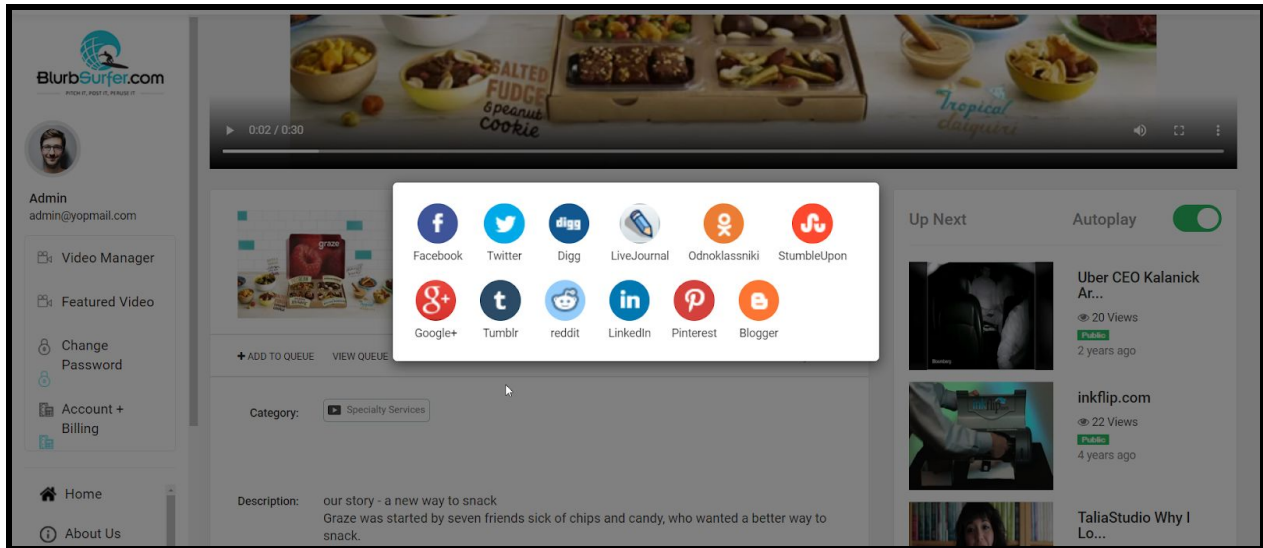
BlurbSurfer.com
PITCH IT, POST IT, PERUSE IT

Admin
admin@yopmail.com

Video Manager

Featured Video

Change Password

Account + Billing

Home

About Us

SALTED FUDGE & peanut cookie

Tropical daiquiri

0:02 / 0:30

graze

+ ADD TO QUEUE VIEW QUEUE

Facebook Twitter Digg LiveJournal Odnoklassniki StumbleUpon

Google+ Tumblr reddit LinkedIn Pinterest Blogger

Category: Specialty Services

Description: our story - a new way to snack
Graze was started by seven friends sick of chips and candy, who wanted a better way to snack.

Up Next Autoplay

Uber CEO Kalanick Ar...
20 Views
Public
2 years ago

inkflip.com
22 Views
Public
4 years ago

TaliaStudio Why I Lo...